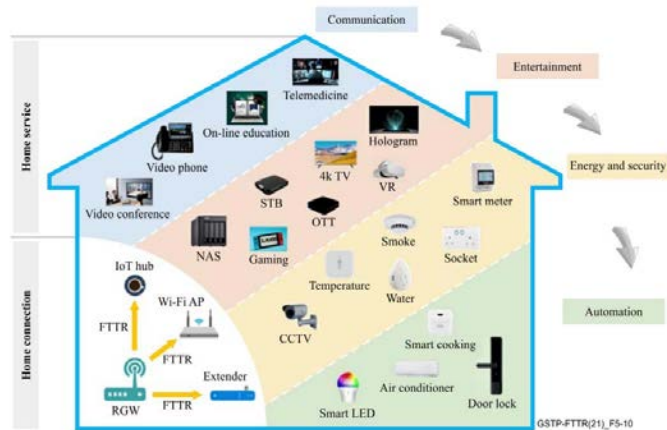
Communication

Entertainment

Energy and security

Automation

Home service

Home connection

Telemedicine

On-line education

Video phone

Video conference

Hologram

4k TV

VR

STB

OTT

Smart meter

NAS

Gaming

Smoke

Socket

Temperature

Water

IoT hub

Wi-Fi AP

FTTR

FTTR

CCTV

Smart cooking

RGW

FTTR

Extender

Air conditioner

Smart LED

Door lock

GSTP-FTTR(21)_F5-10